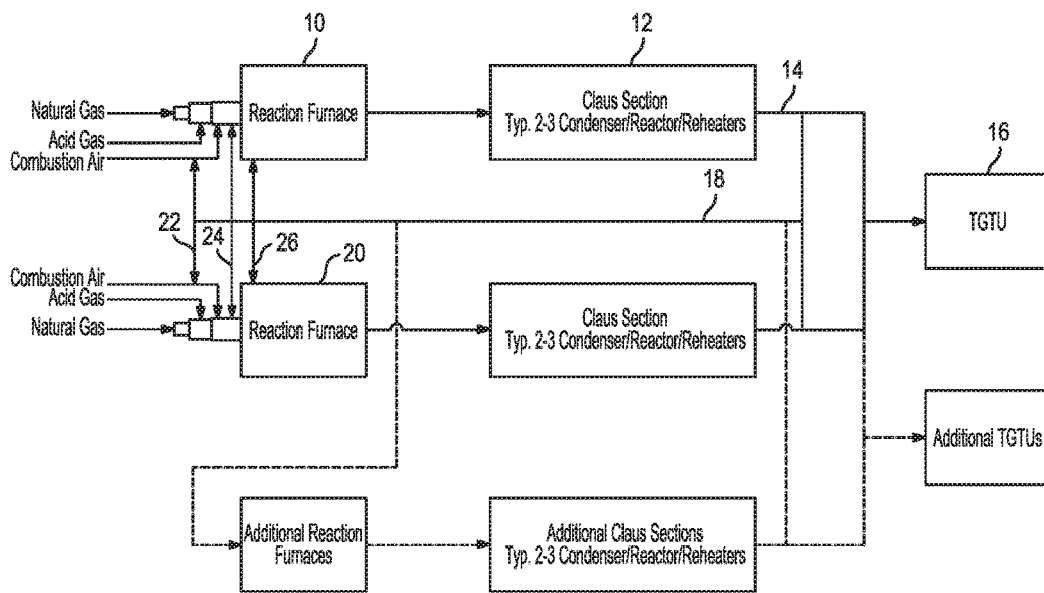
10

12

Natural Gas

Acid Gas

Combustion Air

Reaction Furnace

Claus Section
Typ. 2-3 Condenser/Reactor/Reheaters

14

16

18

22

24

26

20

TGTU

Combustion Air

Acid Gas

Natural Gas

Reaction Furnace

Claus Section
Typ. 2-3 Condenser/Reactor/Reheaters

Additional TGTUs

Additional Reaction Furnaces

Additional Claus Sections
Typ. 2-3 Condenser/Reactor/Reheaters